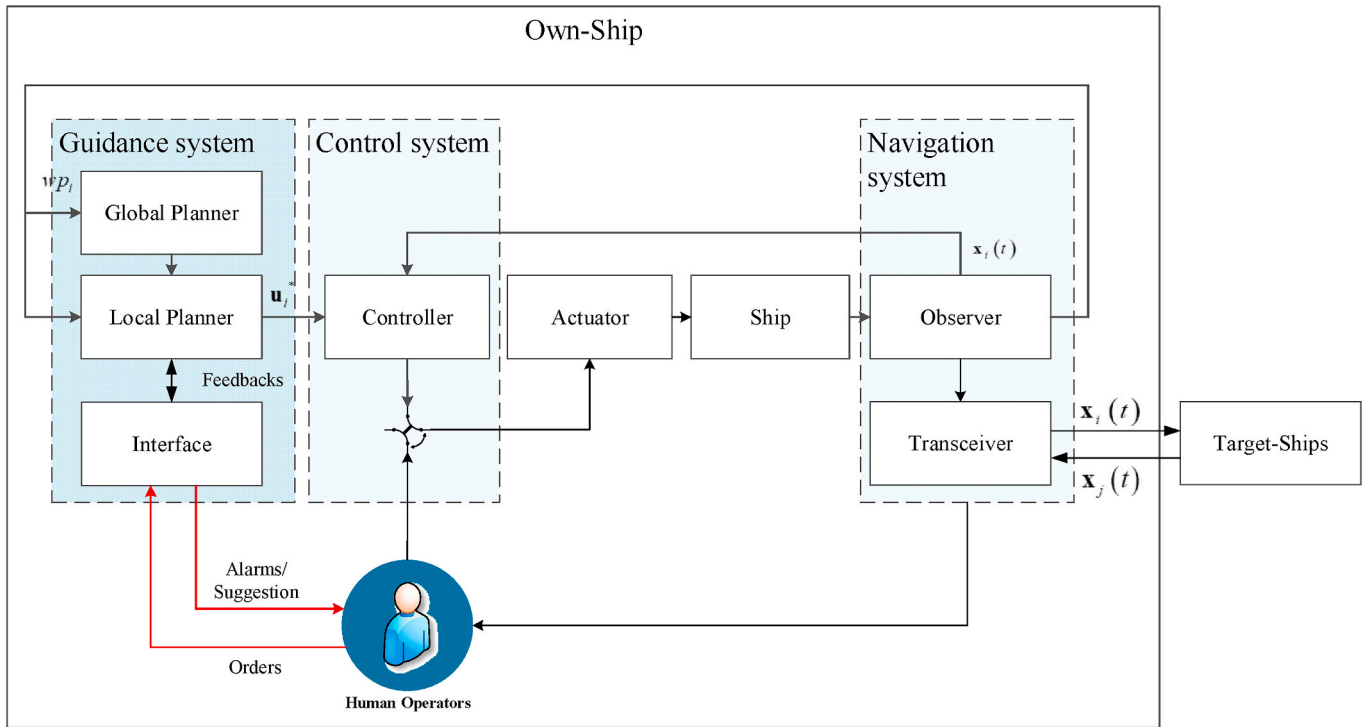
Own-Ship

Guidance system

Control system

Navigation system

$wp_i$

Global Planner

Local Planner

$\mathbf{u}_i^*$

Controller

Actuator

Ship

Observer

$\mathbf{x}_i(t)$

Feedbacks

Interface

Transceiver

$\mathbf{x}_i(t)$

$\mathbf{x}_j(t)$

Target-Ships

Alarms/ Suggestion

Orders

Human Operators